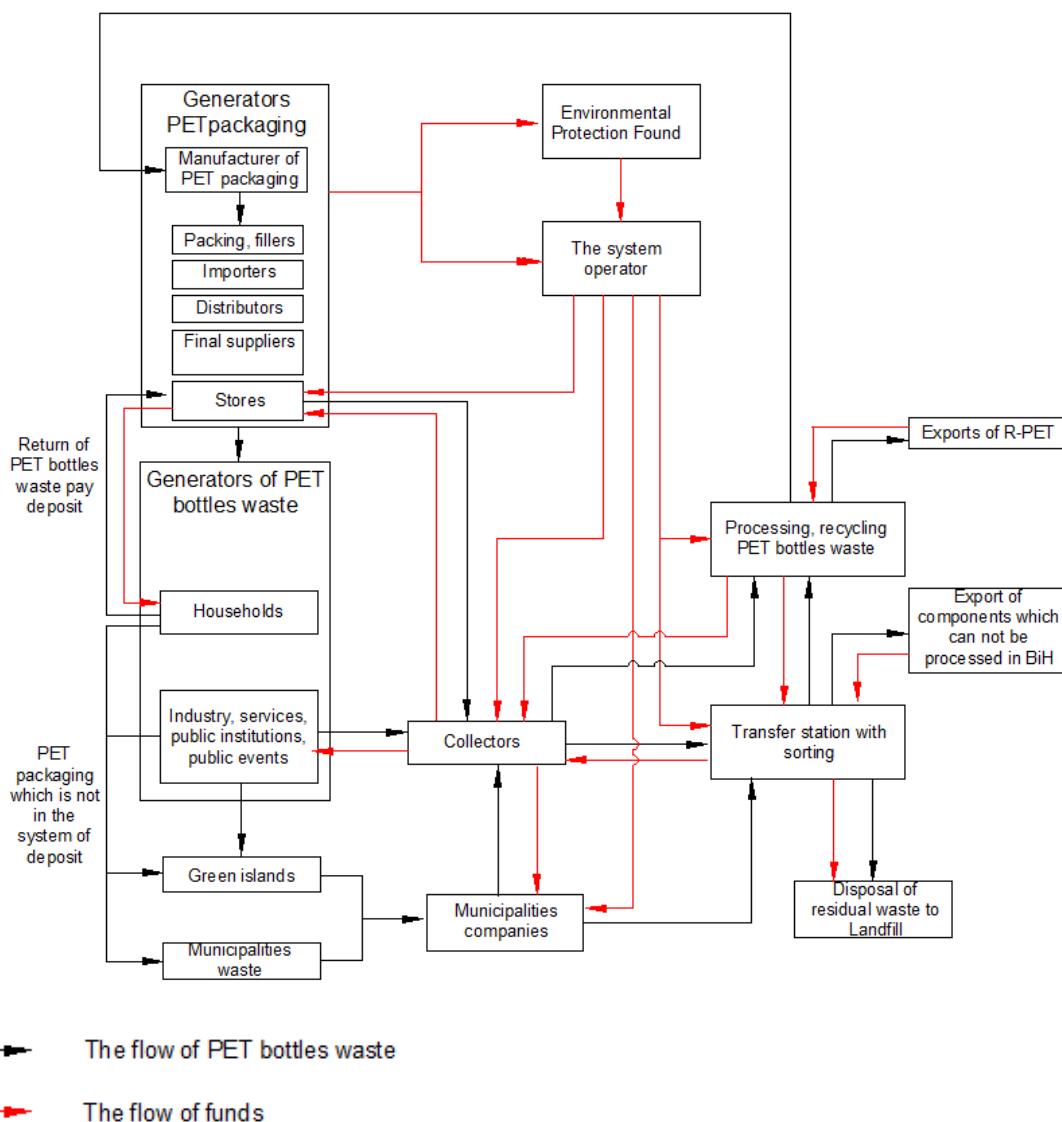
Generators PETpackaging

Manufacturer of PET packaging

Packing, fillers

Importers

Distributors

Final suppliers

Stores

Environmental Protection Found

The system operator

Return of PET bottles waste pay deposit

Generators of PET bottles waste

Households

Industry, services, public institutions, public events

PET packaging which is not in the system of deposit

Green islands

Municipalities waste

Collectors

Municipalities companies

Exports of R-PET

Processing, recycling PET bottles waste

Export of components which can not be processed in BiH

Transfer station with sorting

Disposal of residual waste to Landfill

The flow of PET bottles waste

The flow of funds